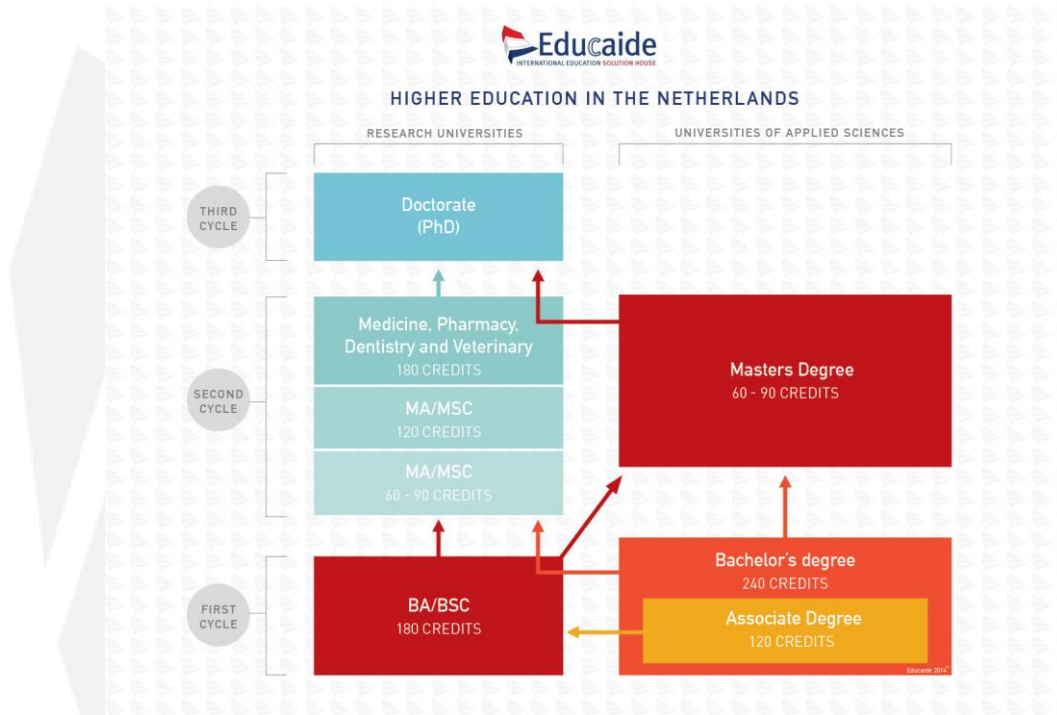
Educaide
INTERNATIONAL EDUCATION SOLUTION HOUSE

HIGHER EDUCATION IN THE NETHERLANDS

RESEARCH UNIVERSITIES

UNIVERSITIES OF APPLIED SCIENCES

THIRD CYCLE

Doctorate (PhD)

SECOND CYCLE

Medicine, Pharmacy, Dentistry and Veterinary
180 CREDITS

MA/MSC
120 CREDITS

MA/MSC
60 - 90 CREDITS

Masters Degree
60 - 90 CREDITS

FIRST CYCLE

BA/BSC
180 CREDITS

Bachelor's degree
240 CREDITS

Associate Degree
120 CREDITS

Educaide 2014